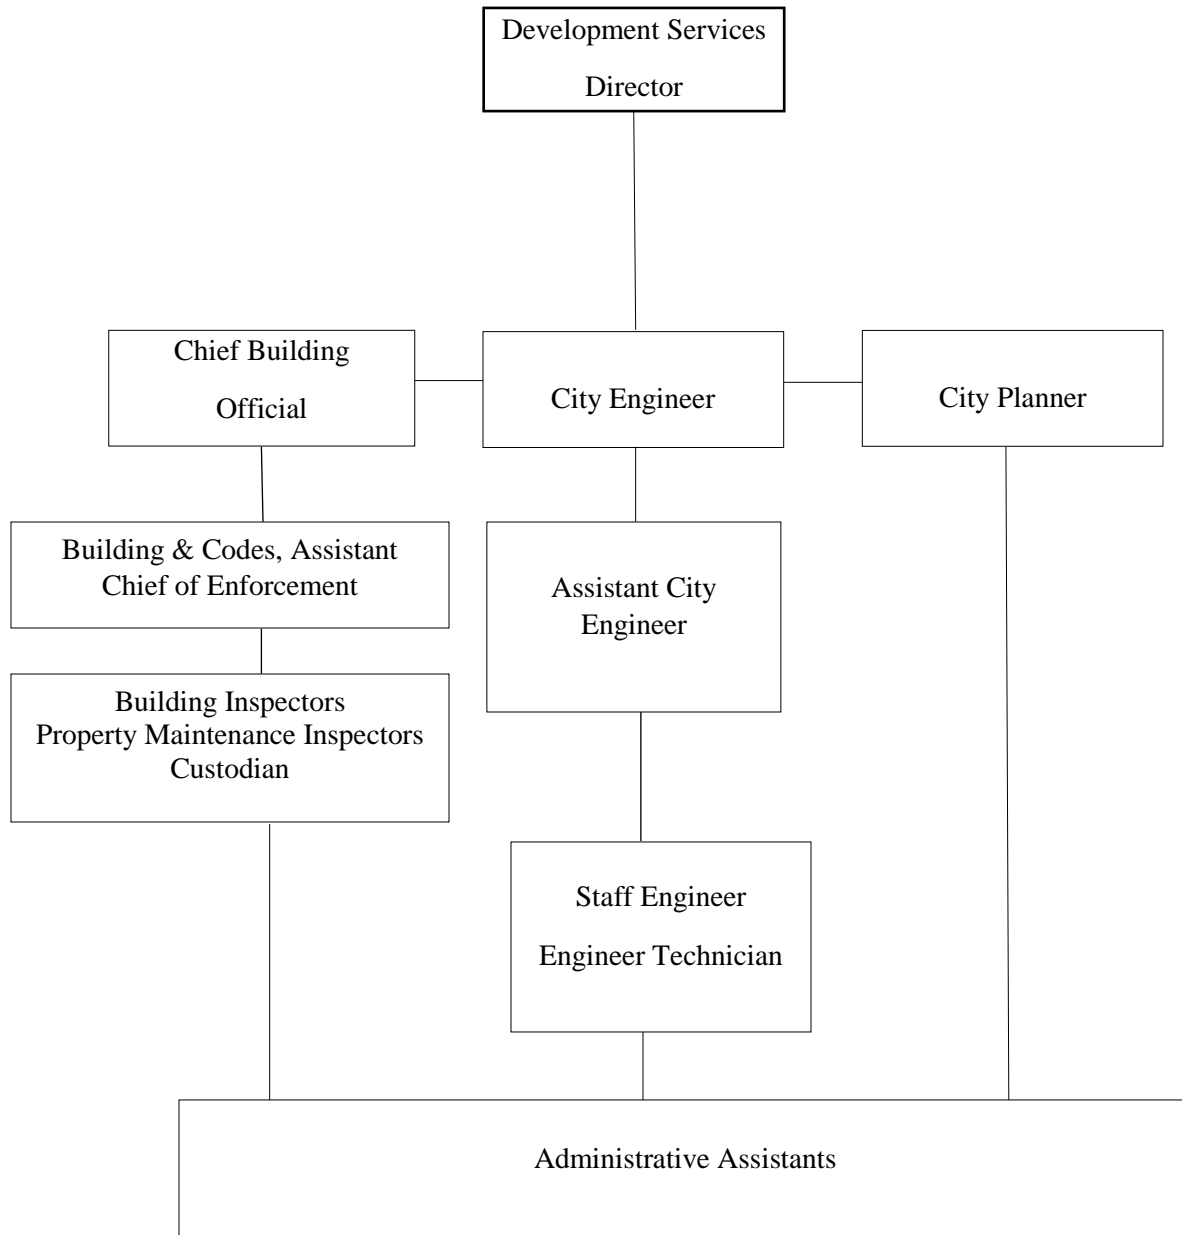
Development Services
Director

Chief Building
Official

City Engineer

City Planner

Building & Codes, Assistant
Chief of Enforcement

Assistant City
Engineer

Building Inspectors
Property Maintenance Inspectors
Custodian

Staff Engineer
Engineer Technician

Administrative Assistants